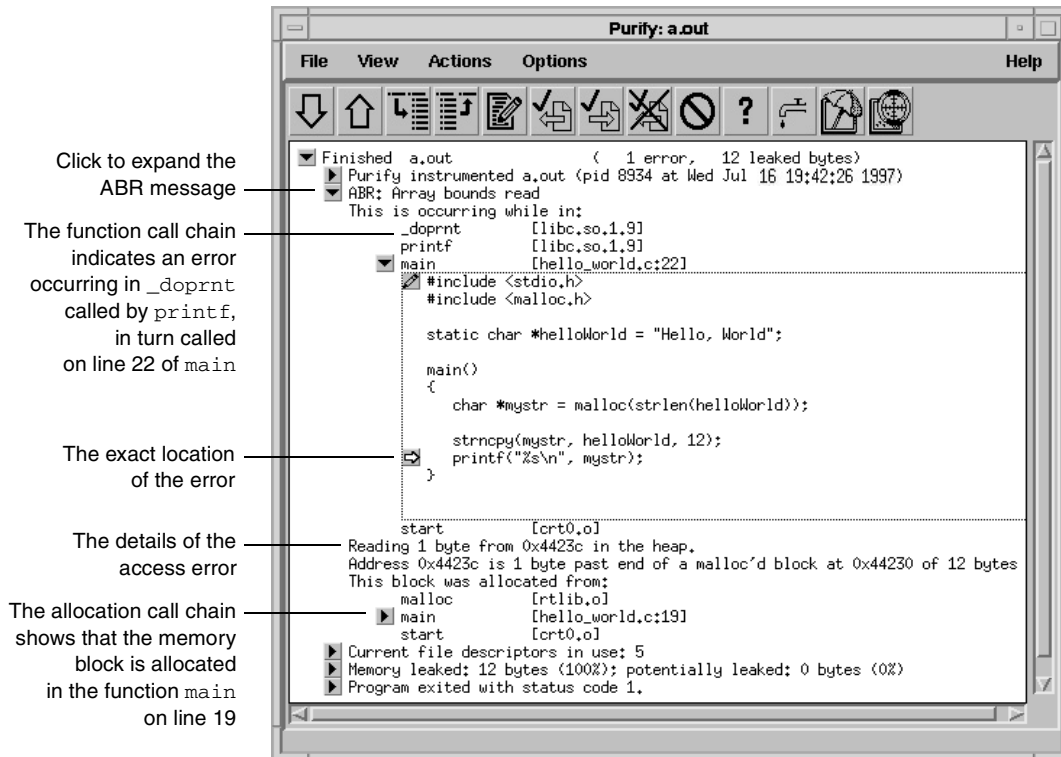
Purify: a.out

File View Actions Options Help

?

Click to expand the ABR message

The function call chain indicates an error occurring in _doprnt called by printf, in turn called on line 22 of main

The exact location of the error

The details of the access error

The allocation call chain shows that the memory block is allocated in the function main on line 19

Finished a.out ( 1 error, 12 leaked bytes)
Purify instrumented a.out (pid 8934 at Wed Jul 16 19:42:26 1997)
ABR: Array bounds read
This is occurring while in:
_doprnt [libc.so.1.9]
printf [libc.so.1.9]
main [hello_world.c:22]
#include <stdio.h>
#include <malloc.h>

static char *helloWorld = "Hello, World";

main()
{
char *mystr = malloc(strlen(helloWorld));

strncpy(mystr, helloWorld, 12);
printf("%s\n", mystr);
}
start [crt0.o]
Reading 1 byte from 0x4423c in the heap.
Address 0x4423c is 1 byte past end of a malloc'd block at 0x44230 of 12 bytes
This block was allocated from:
malloc [rtlib.o]
main [hello_world.c:19]
start [crt0.o]
Current file descriptors in use: 5
Memory leaked: 12 bytes (100%); potentially leaked: 0 bytes (0%)
Program exited with status code 1.